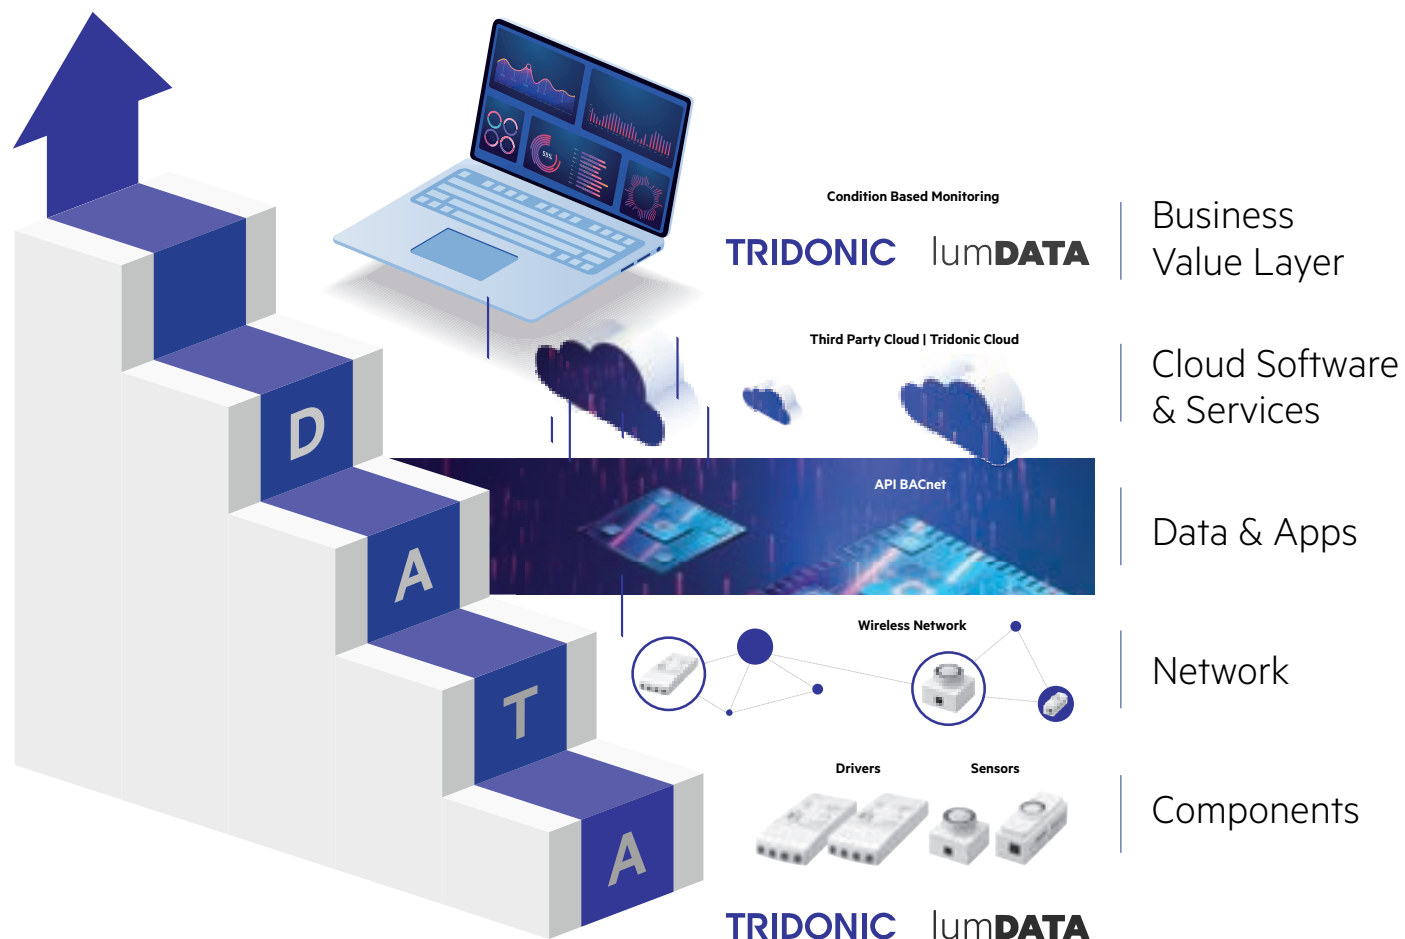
D
A
T
A

Condition Based Monitoring

TRIDONIC lumDATA

Business Value Layer

Third Party Cloud | Tridonic Cloud

Cloud Software & Services

API BACnet

Data & Apps

Wireless Network

Network

Drivers

Sensors

Components

TRIDONIC lumDATA